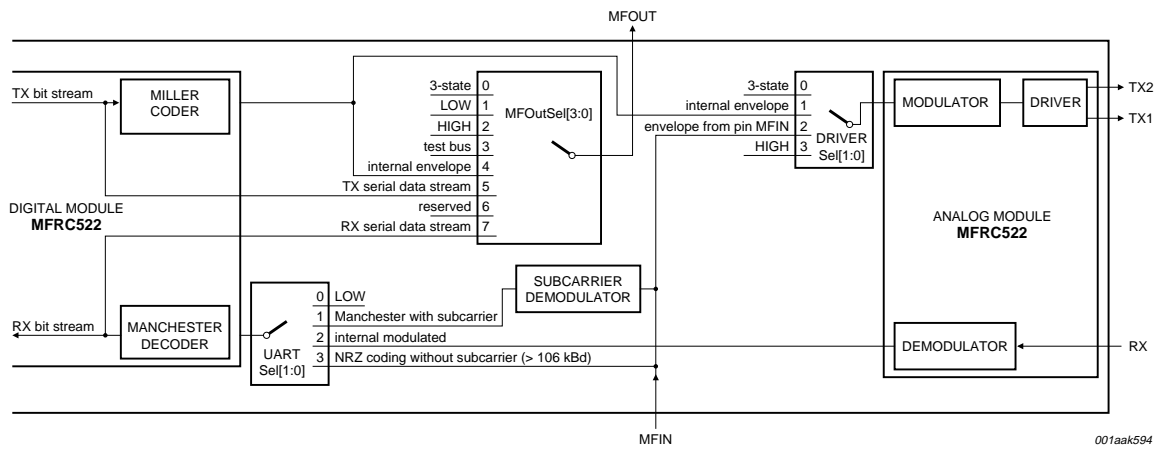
MFOUT

TX bit stream

MILLER CODER

3-state 0
LOW 1
HIGH 2
test bus 3
internal envelope 4
TX serial data stream 5
reserved 6
RX serial data stream 7

MFOutSel[3:0]

3-state 0
internal envelope 1
envelope from pin MFIN 2
HIGH 3

DRIVER Sel[1:0]

MODULATOR

DRIVER

TX2

TX1

DIGITAL MODULE
MFRC522

ANALOG MODULE
MFRC522

SUBCARRIER DEMODULATOR

0 LOW
1 Manchester with subcarrier
2 internal modulated
3 NRZ coding without subcarrier (> 106 kBd)

RX bit stream

MANCHESTER DECODER

UART Sel[1:0]

DEMODULATOR

RX

MFIN

001aak594